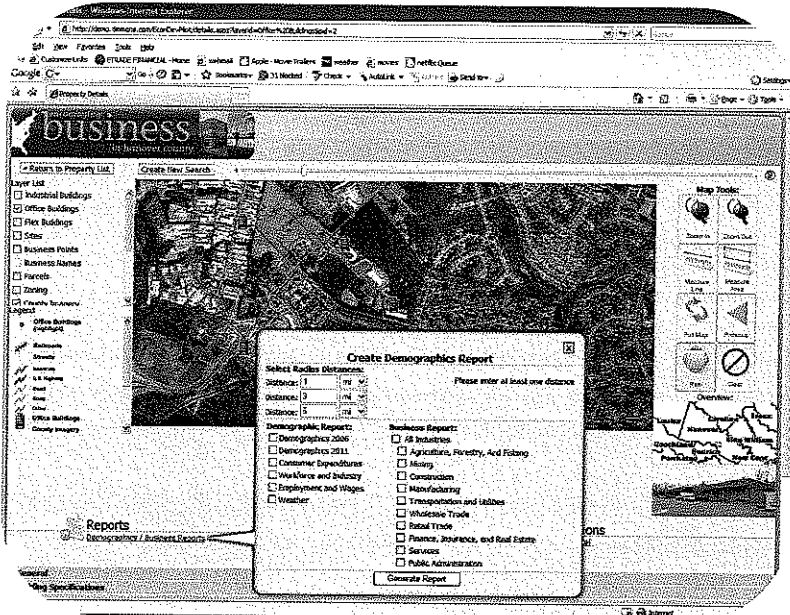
Windows Internet Explorer

File Edit View Favorites Tools Help

Customize Links ETRADE FINANCIAL - Home webmail Apple - Movie Trailers weather movies Netflix Queue

Google G-

Property Details

business

in hanover county

« Return to Property List

Create New Search

Layer List

Industrial Buildings

Office Buildings

Flex Buildings

Sites

Business Points

Business Names

Parcels

Zoning

Legend

Office Buildings (highlight)

Railroads

Streets

Interstate

U.S. Highway

Road

Ramp

Other

Office Buildings

County Imagery

Map Tools:

Zoom In

Zoom Out

Measure Line

Measure Area

Full Map

Previous

Pan

Clear

Overview:

Create Demographics Report

Select Radius Distances:

Distance: 1 mi

Distance: 3 mi

Distance: 5 mi

Please enter at least one distance

Demographic Report:

Demographics 2006

Demographics 2011

Consumer Expenditures

Workforce and Industry

Employment and Wages

Weather

Business Report:

All Industries

Agriculture, Forestry, And Fishing

Mining

Construction

Manufacturing

Transportation and Utilities

Wholesale Trade

Retail Trade

Finance, Insurance, and Real Estate

Services

Public Administration

Generate Report

Reports

Demographics / Business Reports

General

Building Specifications

Internet